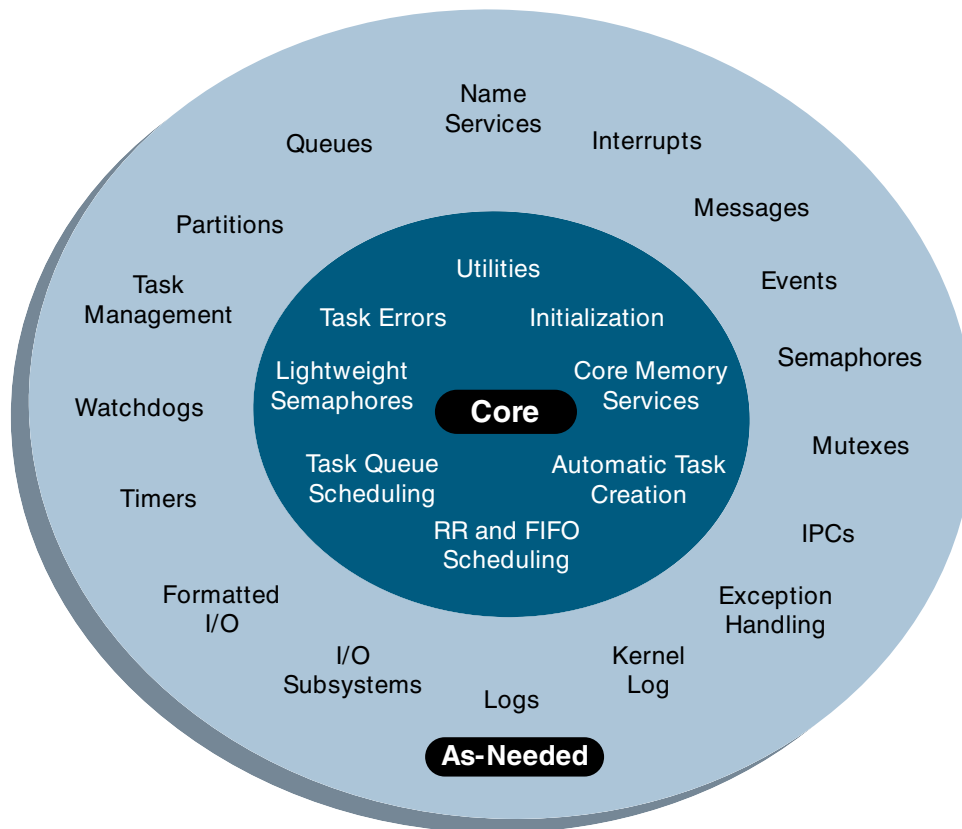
Name Services

Queues

Interrupts

Messages

Partitions

Events

Task Management

Semaphores

Watchdogs

Mutexes

Timers

IPCs

Formatted I/O

Exception Handling

I/O Subsystems

Logs

Kernel Log

Utilities

Task Errors

Initialization

Lightweight Semaphores

Core

Core Memory Services

Task Queue Scheduling

Automatic Task Creation

RR and FIFO Scheduling

As-Needed